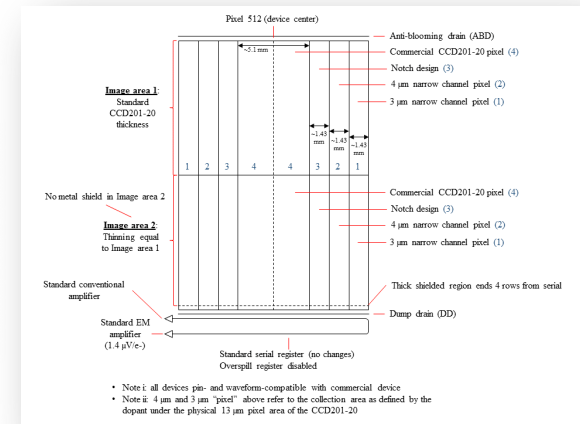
Pixel 512 (device center)

Anti-blooming drain (ABD)

Commercial CCD201-20 pixel (4)

Notch design (3)

4 µm narrow channel pixel (2)

3 µm narrow channel pixel (1)

~5.1 mm

Image area 1: Standard CCD201-20 thickness

~1.43 mm

~1.43 mm

~1.43 mm

1 2 3 4 4 3 2 1

No metal shield in Image area 2

Image area 2: Thinning equal to Image area 1

Commercial CCD201-20 pixel (4)

Notch design (3)

4 µm narrow channel pixel (2)

3 µm narrow channel pixel (1)

Standard conventional amplifier

Thick shielded region ends 4 rows from serial

Dump drain (DD)

Standard EM amplifier (1.4 µV/e-)

Standard serial register (no changes)
Overspill register disabled

• Note i: all devices pin- and waveform-compatible with commercial device
• Note ii: 4 µm and 3 µm "pixel" above refer to the collection area as defined by the dopant under the physical 13 µm pixel area of the CCD201-20